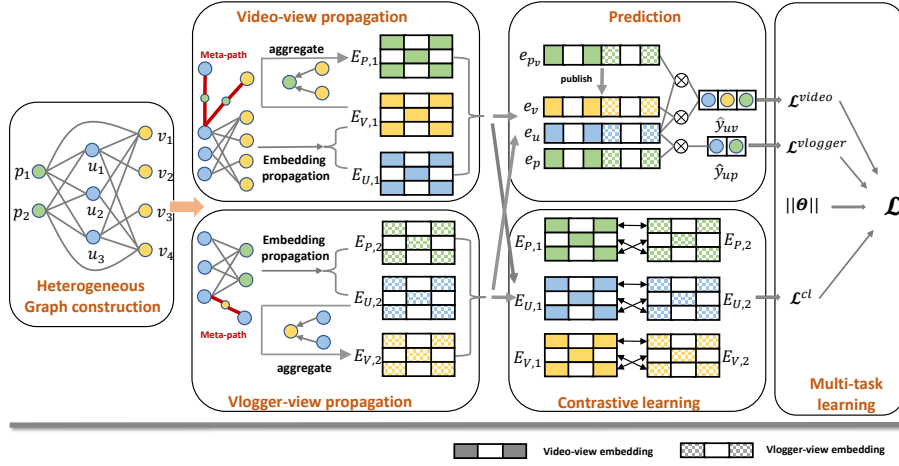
Heterogeneous Graph construction

$p_1$ $p_2$ $u_1$ $u_2$ $u_3$ $v_1$ $v_2$ $v_3$ $v_4$

Video-view propagation

Meta-path

aggregate

$E_{P,1}$

$E_{V,1}$

Embedding propagation

$E_{U,1}$

Vlogger-view propagation

Embedding propagation

$E_{P,2}$

$E_{U,2}$

Meta-path

aggregate

$E_{V,2}$

Prediction

$e_{p_v}$

publish

$e_v$

$e_u$

$e_p$

$\hat{y}_{uv}$

$\hat{y}_{up}$

Contrastive learning

$E_{P,1}$ $E_{P,2}$

$E_{U,1}$ $E_{U,2}$

$E_{V,1}$ $E_{V,2}$

$\mathcal{L}^{video}$

$\mathcal{L}^{vlogger}$

$||\boldsymbol{\theta}||$

$\mathcal{L}$

$\mathcal{L}^{cl}$

Multi-task learning

Video-view embedding

Vlogger-view embedding